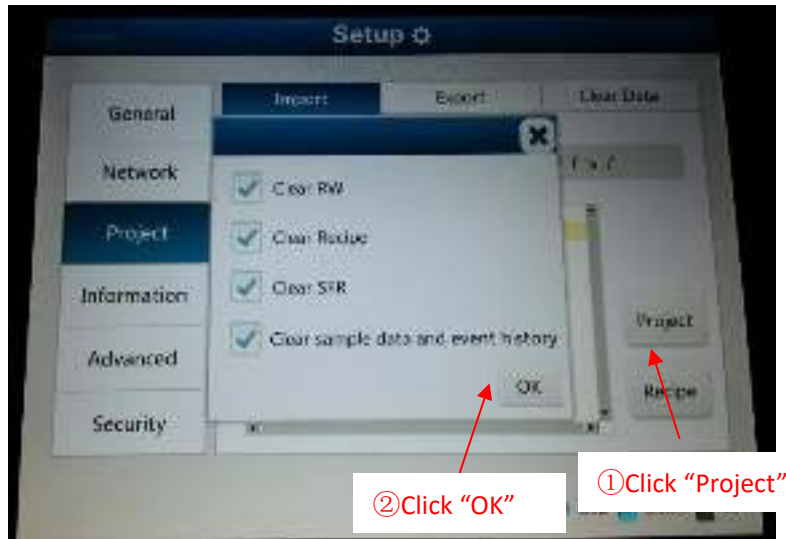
Setup

General

Network

Project

Information

Advanced

Security

Import

Export

Clear Data

Clear RW

Clear Recipe

Clear SFR

Clear sample data and event history

OK

Project

Recipe

②Click “OK”

①Click “Project”